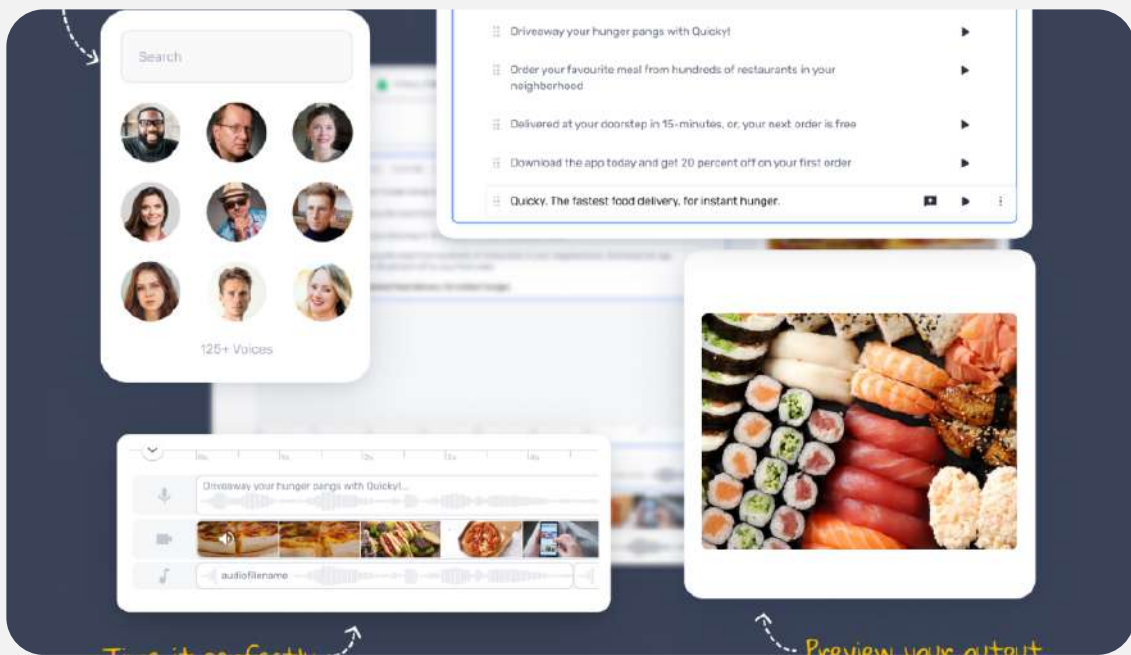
Search

125+ Voices

Driveeway your hunger pangs with Quicky!

Order your favourite meal from hundreds of restaurants in your neighborhood

Delivered at your doorstep in 15-minutes, or, your next order is free

Download the app today and get 20 percent off on your first order

Quicky. The fastest food delivery, for instant hunger.

Driveeway your hunger pangs with Quicky!...

audiofilename

Time it perfectly

Preview your output